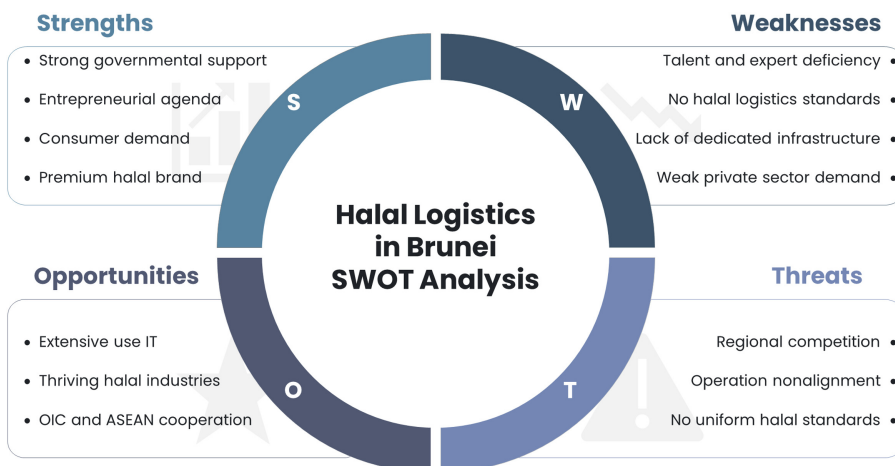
Strengths
- Strong governmental support
- Entrepreneurial agenda
- Consumer demand
- Premium halal brand

Weaknesses
- Talent and expert deficiency
- No halal logistics standards
- Lack of dedicated infrastructure
- Weak private sector demand

S
W

Halal Logistics in Brunei SWOT Analysis

O
T

Opportunities
- Extensive use IT
- Thriving halal industries
- OIC and ASEAN cooperation

Threats
- Regional competition
- Operation nonalignment
- No uniform halal standards